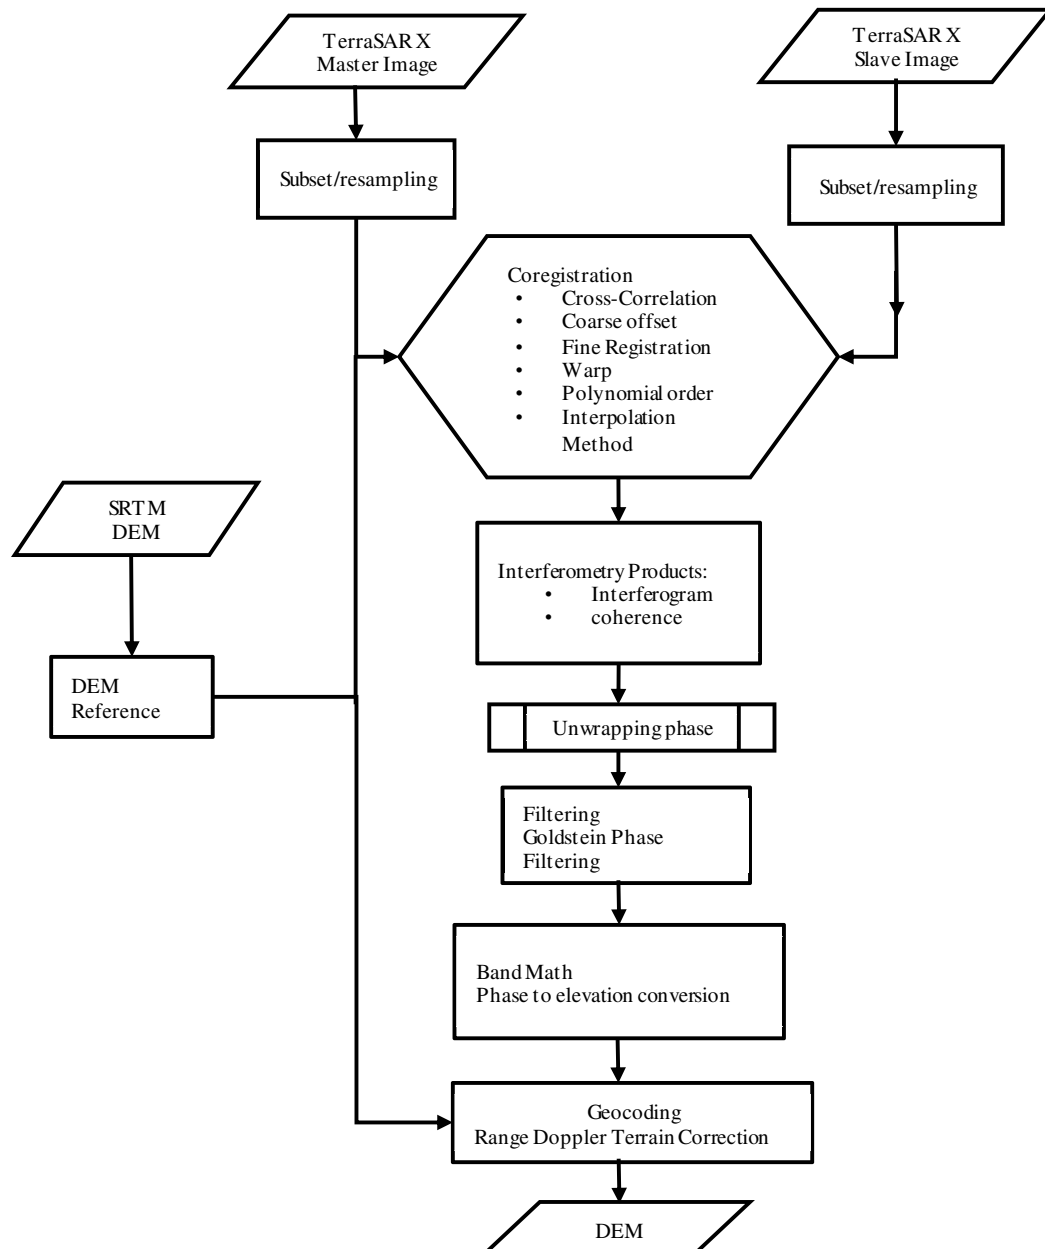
TerraSAR X
Master Image

TerraSAR X
Slave Image

Subset/resampling

Subset/resampling

Coregistration
• Cross-Correlation
• Coarse offset
• Fine Registration
• Warp
• Polynomial order
• Interpolation Method

SRTM
DEM

Interferometry Products:
• Interferogram
• coherence

DEM
Reference

Unwrapping phase

Filtering
Goldstein Phase Filtering

Band Math
Phase to elevation conversion

Geocoding
Range Doppler Terrain Correction

DEM